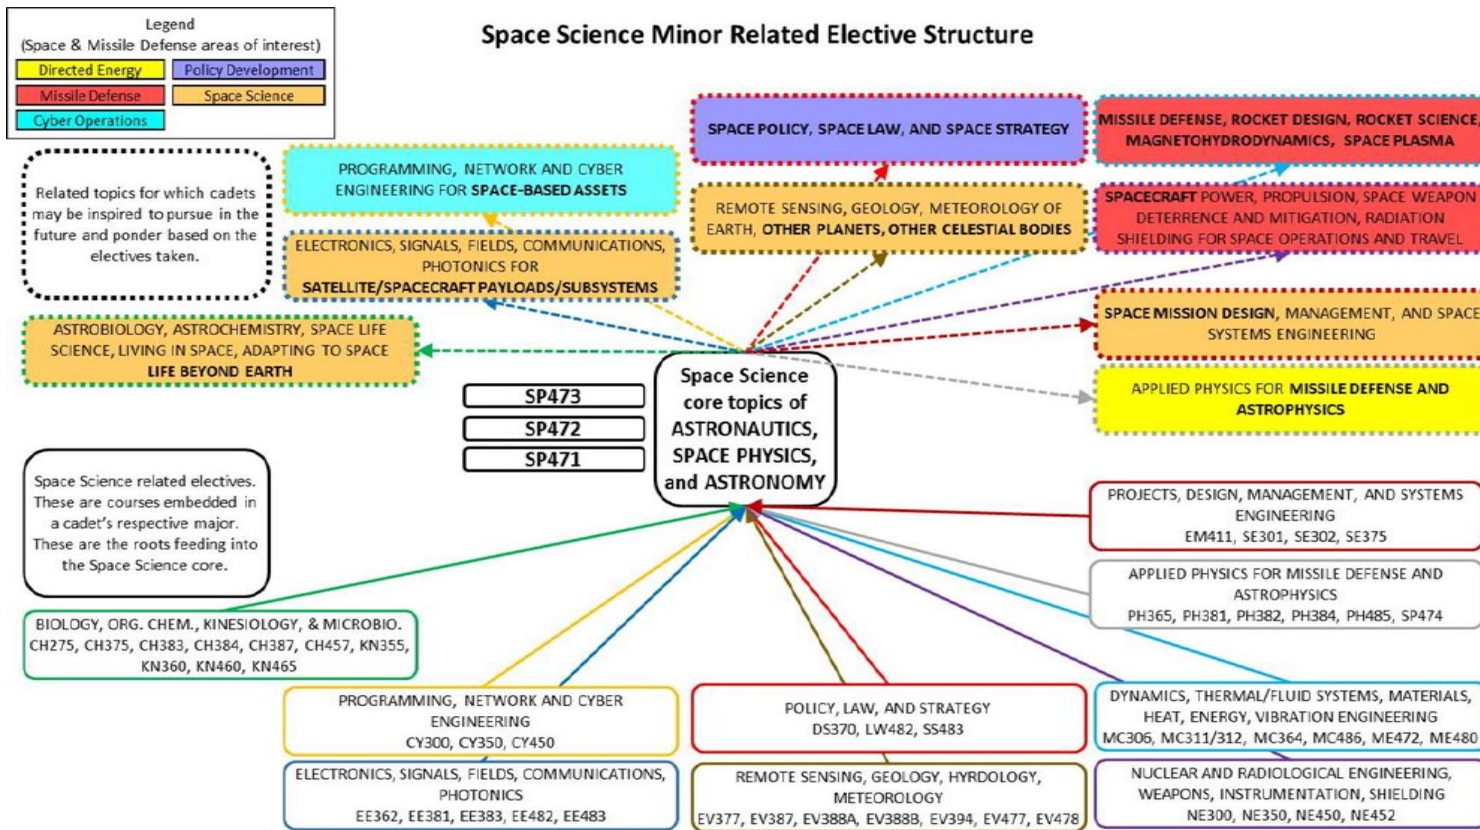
Legend
(Space & Missile Defense areas of interest)
Directed Energy
Policy Development
Missile Defense
Space Science
Cyber Operations

Space Science Minor Related Elective Structure

Related topics for which cadets may be inspired to pursue in the future and ponder based on the electives taken.

PROGRAMMING, NETWORK AND CYBER ENGINEERING FOR SPACE-BASED ASSETS

ELECTRONICS, SIGNALS, FIELDS, COMMUNICATIONS, PHOTONICS FOR SATELLITE/SPACECRAFT PAYLOADS/SUBSYSTEMS

SPACE POLICY, SPACE LAW, AND SPACE STRATEGY

REMOTE SENSING, GEOLOGY, METEOROLOGY OF EARTH, OTHER PLANETS, OTHER CELESTIAL BODIES

MISSILE DEFENSE, ROCKET DESIGN, ROCKET SCIENCE, MAGNETOHYDRODYNAMICS, SPACE PLASMA

SPACECRAFT POWER, PROPULSION, SPACE WEAPON DETERRENCE AND MITIGATION, RADIATION SHIELDING FOR SPACE OPERATIONS AND TRAVEL

ASTROBIOLOGY, ASTROCHEMISTRY, SPACE LIFE SCIENCE, LIVING IN SPACE, ADAPTING TO SPACE LIFE BEYOND EARTH

SPACE MISSION DESIGN, MANAGEMENT, AND SPACE SYSTEMS ENGINEERING

APPLIED PHYSICS FOR MISSILE DEFENSE AND ASTROPHYSICS

SP473
SP472
SP471

Space Science core topics of ASTRONAUTICS, SPACE PHYSICS, and ASTRONOMY

Space Science related electives. These are courses embedded in a cadet's respective major. These are the roots feeding into the Space Science core.

PROJECTS, DESIGN, MANAGEMENT, AND SYSTEMS ENGINEERING
EM411, SE301, SE302, SE375

APPLIED PHYSICS FOR MISSILE DEFENSE AND ASTROPHYSICS
PH365, PH381, PH382, PH384, PH485, SP474

BIOLOGY, ORG. CHEM., KINESIOLOGY, & MICROBIO.
CH275, CH375, CH383, CH384, CH387, CH457, KN355, KN360, KN460, KN465

PROGRAMMING, NETWORK AND CYBER ENGINEERING
CY300, CY350, CY450

POLICY, LAW, AND STRATEGY
DS370, LW482, SS483

DYNAMICS, THERMAL/FLUID SYSTEMS, MATERIALS, HEAT, ENERGY, VIBRATION ENGINEERING
MC306, MC311/312, MC364, MC486, ME472, ME480

ELECTRONICS, SIGNALS, FIELDS, COMMUNICATIONS, PHOTONICS
EE362, EE381, EE383, EE482, EE483

REMOTE SENSING, GEOLOGY, HYRDOLOGY, METEOROLOGY
EV377, EV387, EV388A, EV388B, EV394, EV477, EV478

NUCLEAR AND RADIOLOGICAL ENGINEERING, WEAPONS, INSTRUMENTATION, SHIELDING
NE300, NE350, NE450, NE452